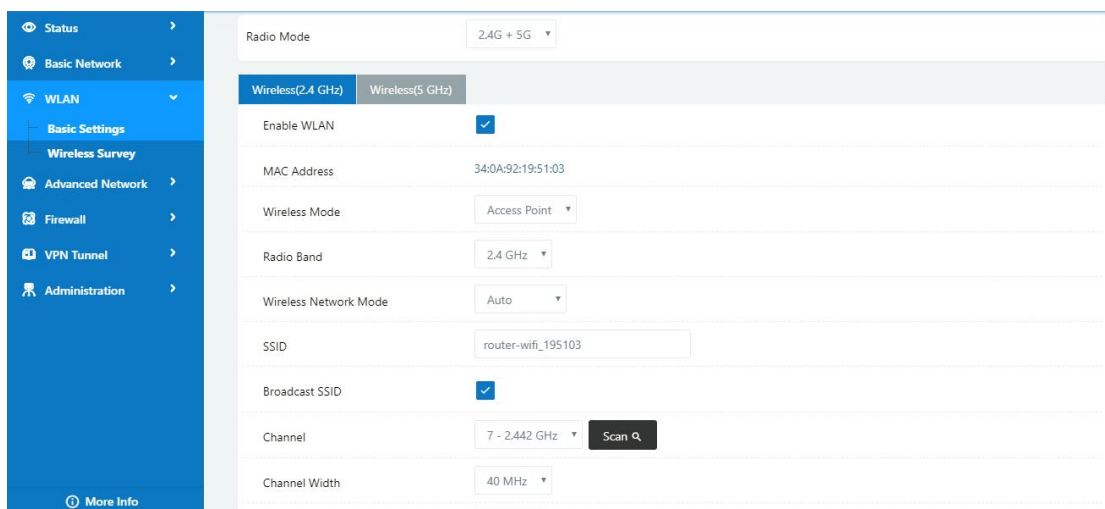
Status
Basic Network
WLAN
Basic Settings
Wireless Survey
Advanced Network
Firewall
VPN Tunnel
Administration
More Info

Radio Mode 2.4G + 5G

Wireless(2.4 GHz) Wireless(5 GHz)

Enable WLAN
MAC Address 34:0A:92:19:51:03
Wireless Mode Access Point
Radio Band 2.4 GHz
Wireless Network Mode Auto
SSID router-wifi_195103
Broadcast SSID
Channel 7 - 2.442 GHz Scan
Channel Width 40 MHz